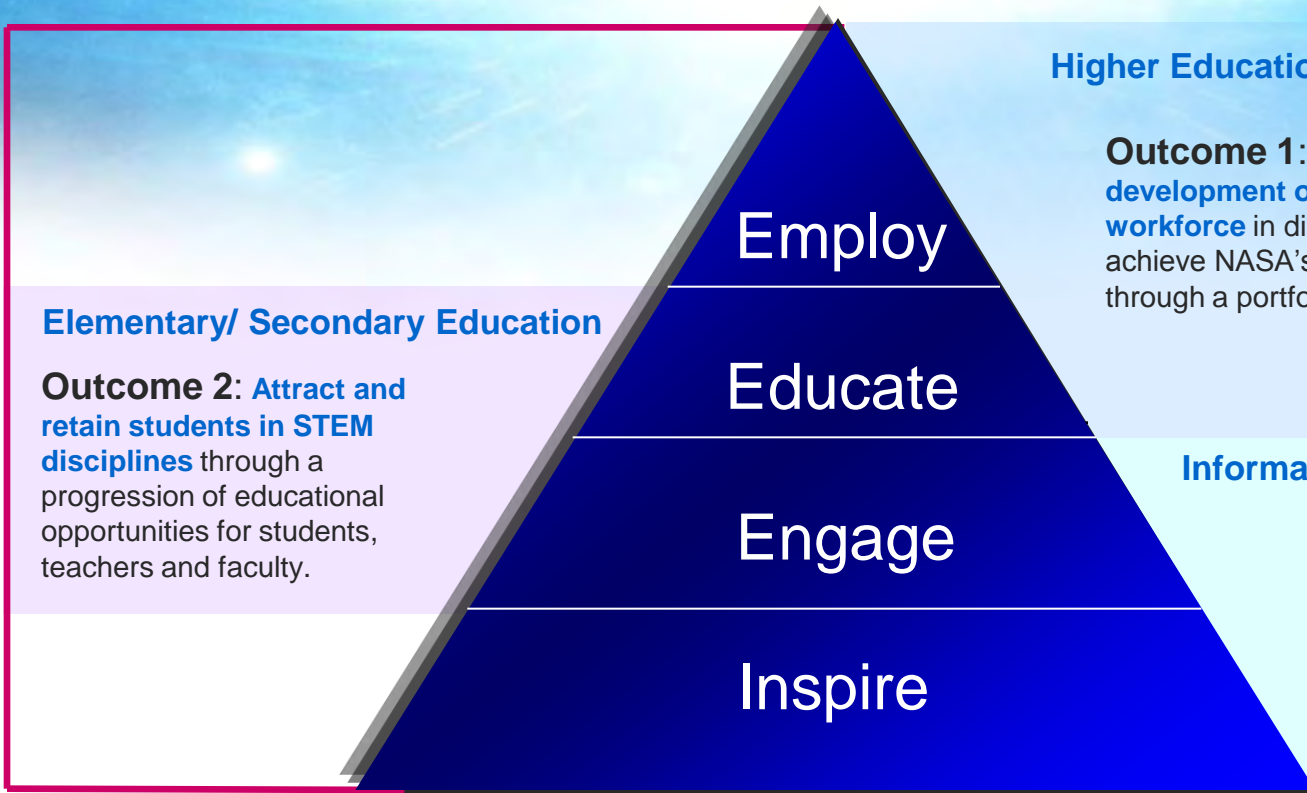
Higher Educatio

Outcome 1: development o workforce in di achieve NASA's through a portfo

Employ

Educate

Engage

Inspire

Elementary/ Secondary Education

Outcome 2: Attract and retain students in STEM disciplines through a progression of educational opportunities for students, teachers and faculty.

Informa